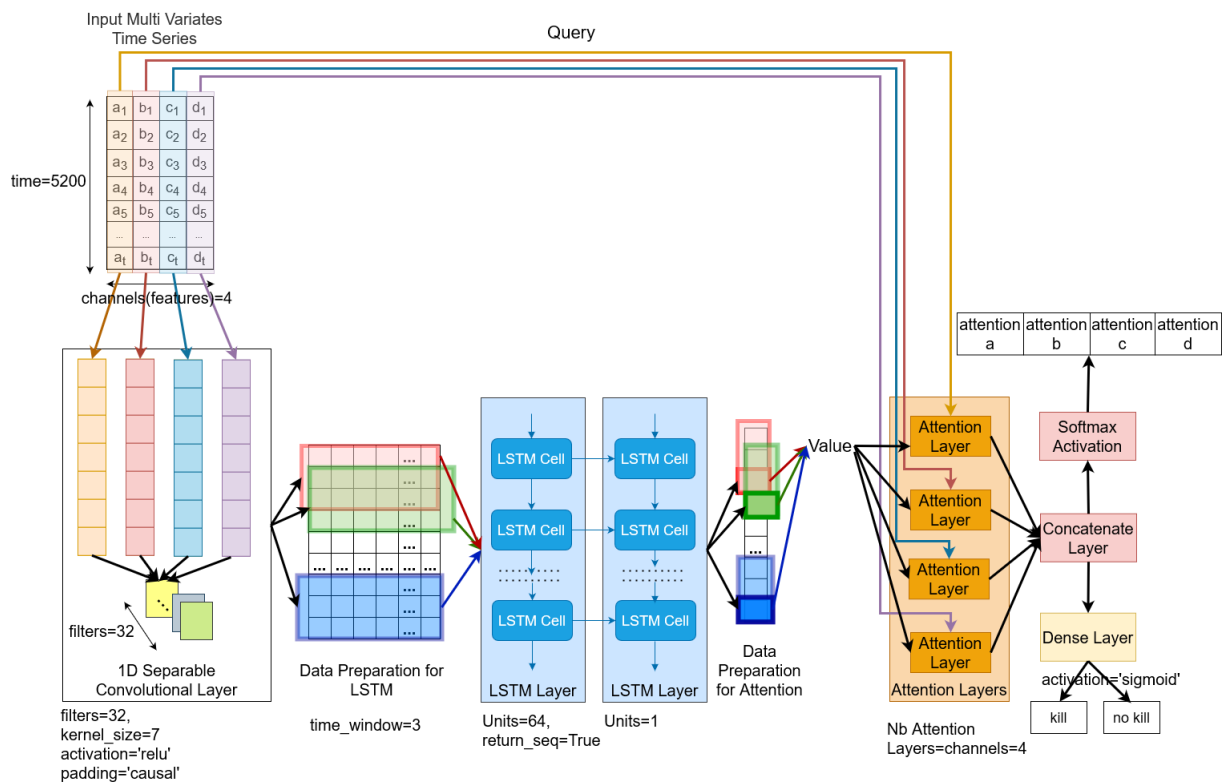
Input Multi Variates Time Series

Query

| $a_1$ | $b_1$ | $c_1$ | $d_1$ |
|---|---|---|---|
| $a_2$ | $b_2$ | $c_2$ | $d_2$ |
| $a_3$ | $b_3$ | $c_3$ | $d_3$ |
| $a_4$ | $b_4$ | $c_4$ | $d_4$ |
| $a_5$ | $b_5$ | $c_5$ | $d_5$ |
| ... | ... | ... | ... |
| $a_t$ | $b_t$ | $c_t$ | $d_t$ |

time=5200

channels(features)=4

filters=32

1D Separable Convolutional Layer

filters=32,
kernel_size=7
activation='relu'
padding='causal'

Data Preparation for LSTM

time_window=3

LSTM Cell
LSTM Cell
LSTM Cell
LSTM Layer

Units=64,
return_seq=True

LSTM Cell
LSTM Cell
LSTM Cell
LSTM Layer

Units=1

Data Preparation for Attention

Value

Attention Layer
Attention Layer
Attention Layer
Attention Layer
Attention Layers

Nb Attention Layers=channels=4

| attention a | attention b | attention c | attention d |
|---|---|---|---|

Softmax Activation

Concatenate Layer

Dense Layer

activation='sigmoid'

kill

no kill